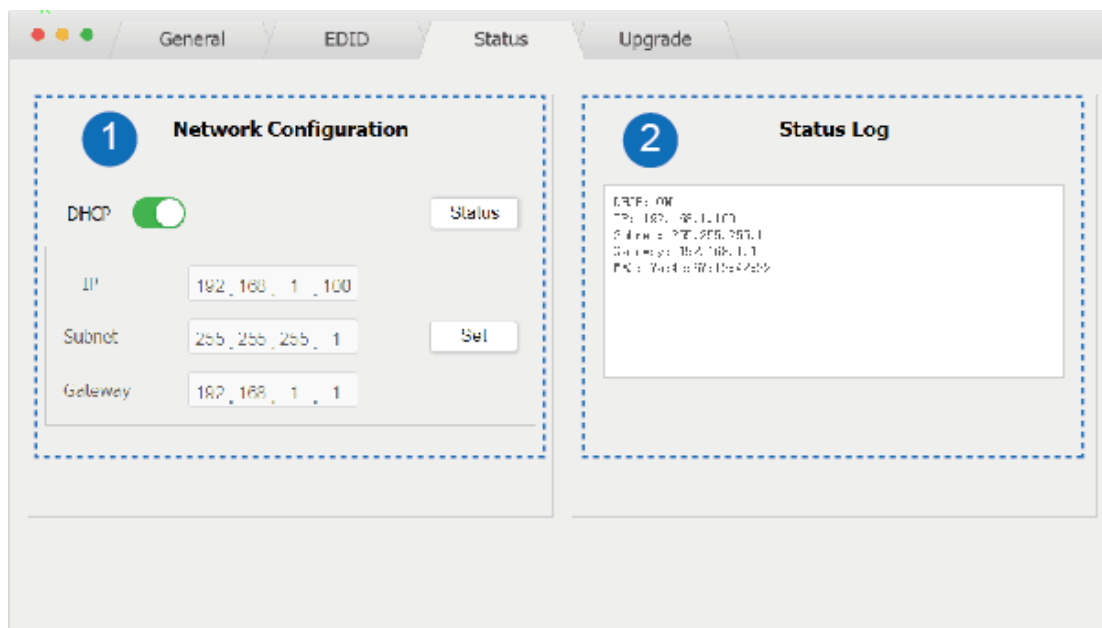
General EDID Status Upgrade

1 Network Configuration

DHCP Status

IP 192 . 168 . 1 . 100

Subnet 255 . 255 . 255 . 1 Set

Gateway 192 . 168 . 1 . 1

2 Status Log

DHCP: ON
IP: 192.168.1.100
Subnet: 255.255.255.1
Gateway: 192.168.1.1
MAC: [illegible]